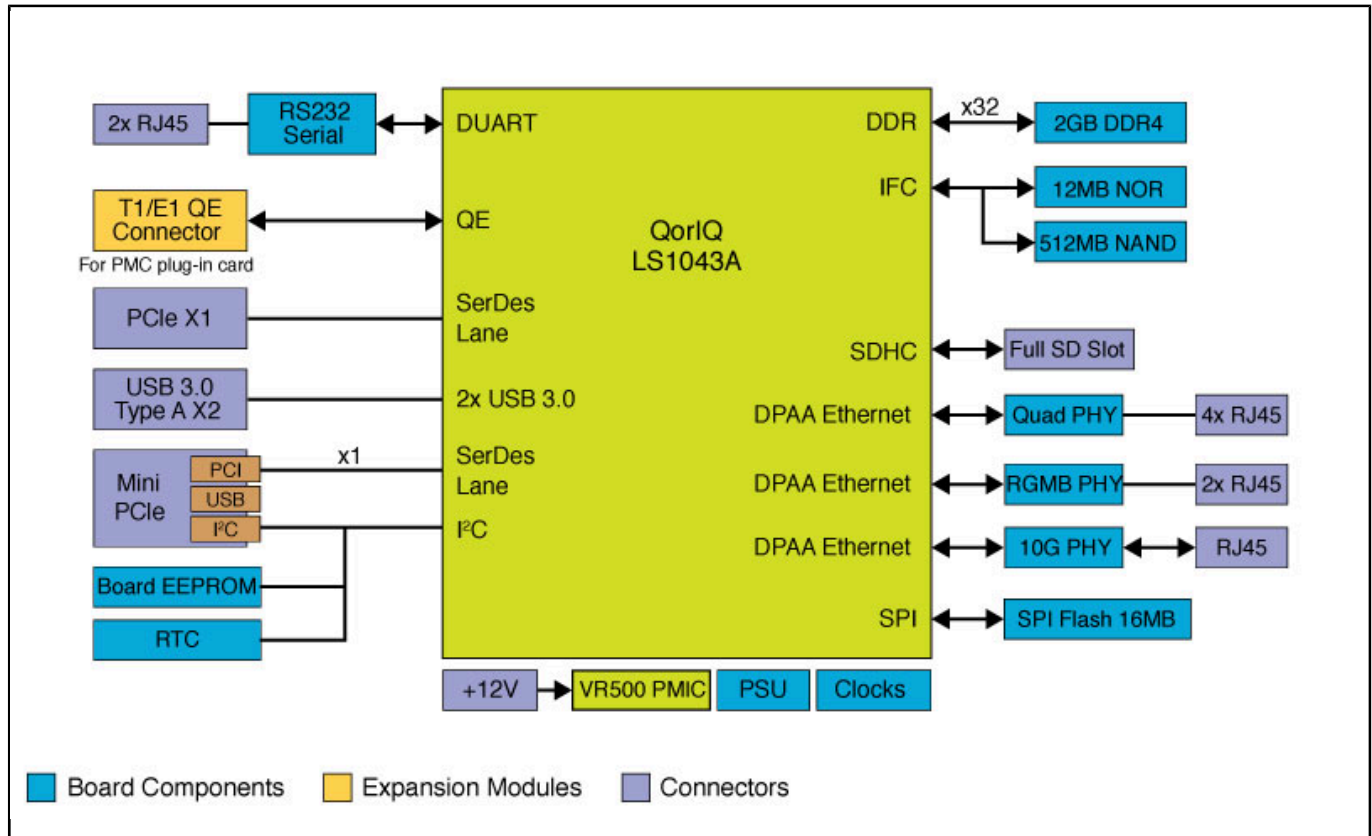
2x RJ45

RS232 Serial

DUART

T1/E1 QE Connector

For PMC plug-in card

QE

QorIQ LS1043A

PCIe X1

SerDes Lane

USB 3.0 Type A X2

2x USB 3.0

Mini PCIe

PCI

USB

I$^2$C

x1

SerDes Lane

I$^2$C

Board EEPROM

RTC

DDR

x32

2GB DDR4

IFC

12MB NOR

512MB NAND

SDHC

Full SD Slot

DPAA Ethernet

Quad PHY

4x RJ45

DPAA Ethernet

RGMB PHY

2x RJ45

DPAA Ethernet

10G PHY

RJ45

SPI

SPI Flash 16MB

+12V

VR500 PMIC

PSU

Clocks

Board Components

Expansion Modules

Connectors